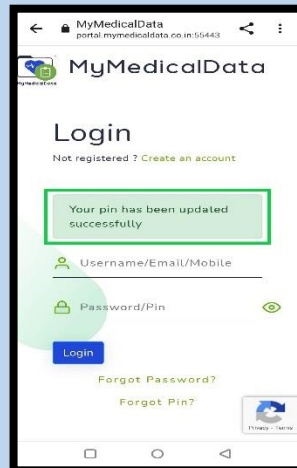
MyMedicalData
portal.mymedicaldata.co.in:55443

MyMedicalData

MyMedicalData

Login

Not registered ? Create an account

Your pin has been updaled successfully

Username/Email/Mobile

Password/Pin

Login

Forgot Password?

Forgot Pin?

Privacy - Terms